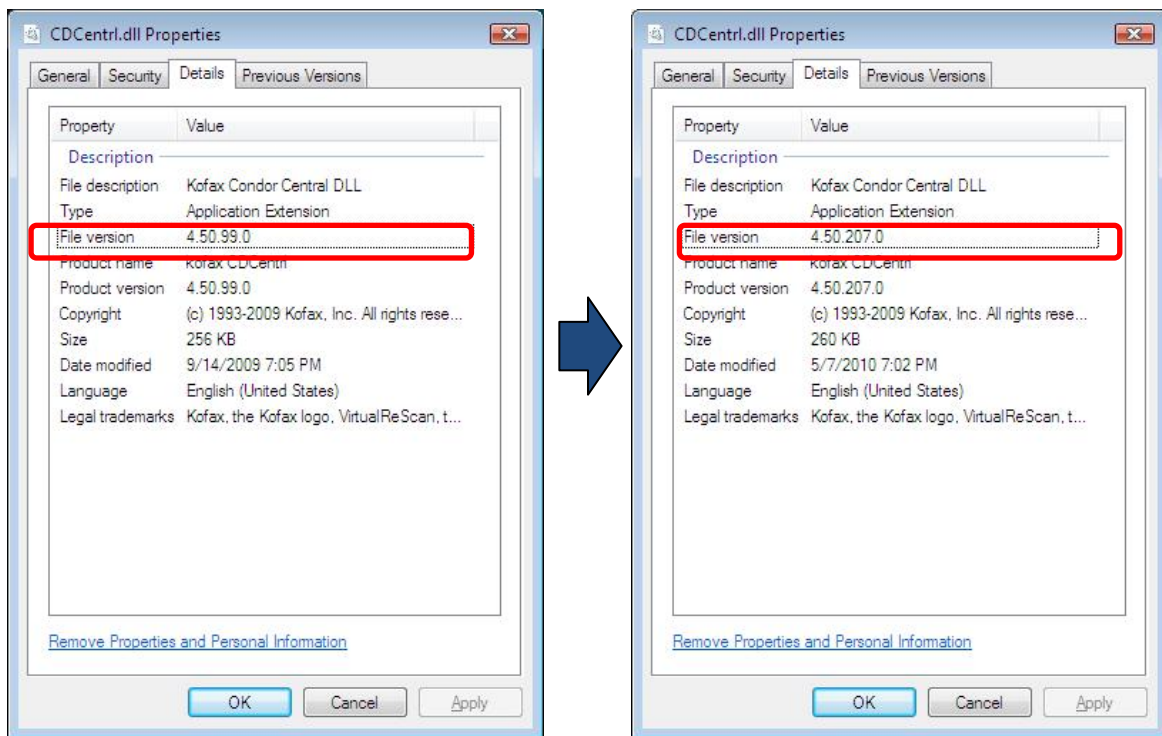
CDCentrl.dll Properties

General | Security | Details | Previous Versions

| Property | Value |
|---|---|
| Description | |
| File description | Kofax Condor Central DLL |
| Type | Application Extension |
| File version | 4.50.99.0 |
| Product name | Kofax CDCentrl |
| Product version | 4.50.99.0 |
| Copyright | (c) 1993-2009 Kofax, Inc. All rights rese... |
| Size | 256 KB |
| Date modified | 9/14/2009 7:05 PM |
| Language | English (United States) |
| Legal trademarks | Kofax, the Kofax logo, VirtualReScan, t... |

Remove Properties and Personal Information

OK | Cancel | Apply

CDCentrl.dll Properties

General | Security | Details | Previous Versions

| Property | Value |
|---|---|
| Description | |
| File description | Kofax Condor Central DLL |
| Type | Application Extension |
| File version | 4.50.207.0 |
| Product name | Kofax CDCentrl |
| Product version | 4.50.207.0 |
| Copyright | (c) 1993-2009 Kofax, Inc. All rights rese... |
| Size | 260 KB |
| Date modified | 5/7/2010 7:02 PM |
| Language | English (United States) |
| Legal trademarks | Kofax, the Kofax logo, VirtualReScan, t... |

Remove Properties and Personal Information

OK | Cancel | Apply